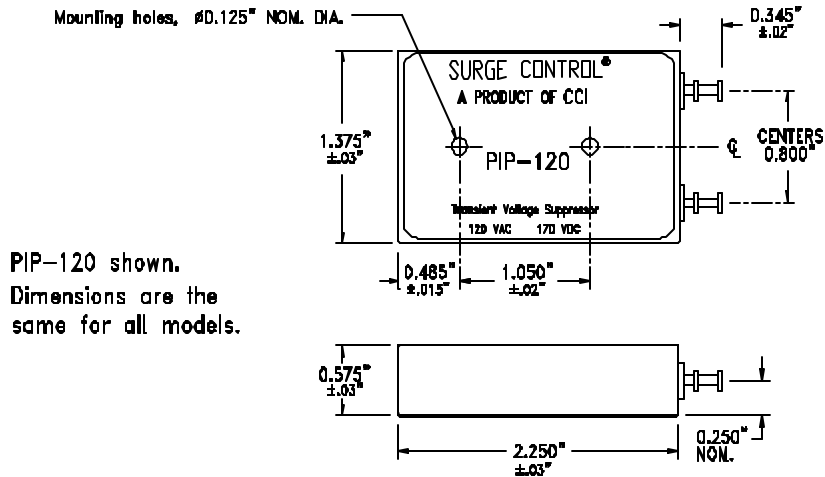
Mounting holes, ø0.125" NOM. DIA.

0.345"
±.02"

SURGE CONTROL®
A PRODUCT OF CCI

1.375"
±.03"

PIP-120

℄

CENTERS
0.800"

Transient Voltage Suppressor
120 VAC 170 VDC

PIP-120 shown.
Dimensions are the same for all models.

0.485"
±.015"

1.050"
±.02"

0.575"
±.03"

2.250"
±.03"

0.250"
NOM.